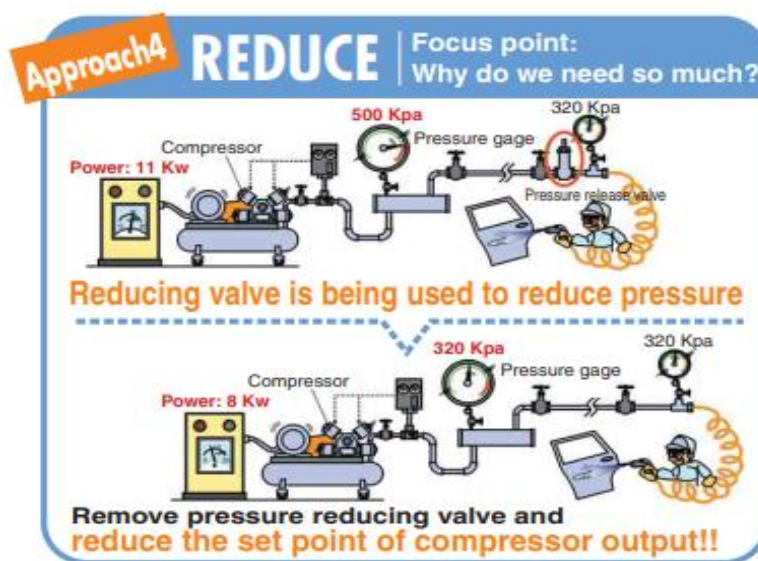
Approach4 REDUCE Focus point: Why do we need so much?

500 Kpa
Pressure gage
320 Kpa
Compressor
Power: 11 Kw
Pressure release valve

Reducing valve is being used to reduce pressure

320 Kpa
Pressure gage
320 Kpa
Compressor
Power: 8 Kw

Remove pressure reducing valve and
reduce the set point of compressor output!!